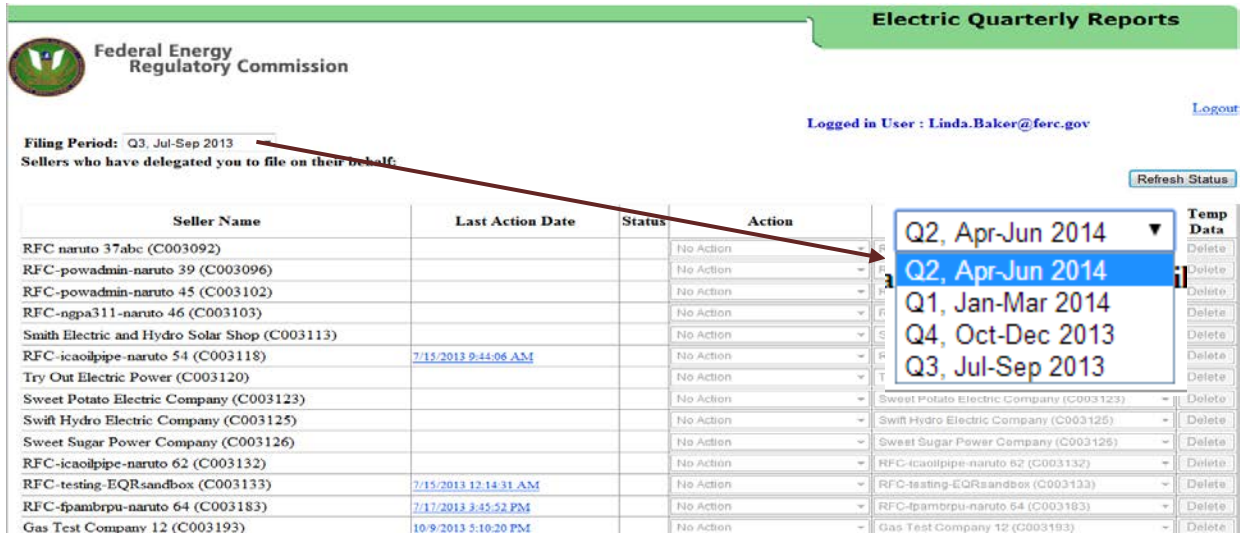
Electric Quarterly Reports

Federal Energy Regulatory Commission

Logout

Logged in User : Linda.Baker@ferc.gov

Filing Period: Q3, Jul-Sep 2013

Sellers who have delegated you to file on their behalf:

Refresh Status

| Seller Name | Last Action Date | Status | Action | | Temp Data |
|---|---|---|---|---|---|
| RFC naruto 37abc (C003092) | | | No Action | | Delete |
| RFC-powadmin-naruto 39 (C003096) | | | No Action | | Delete |
| RFC-powadmin-naruto 45 (C003102) | | | No Action | | Delete |
| RFC-ngpa311-naruto 46 (C003103) | | | No Action | | Delete |
| Smith Electric and Hydro Solar Shop (C003113) | | | No Action | | Delete |
| RFC-icaoilpipe-naruto 54 (C003118) | 7/15/2013 9:44:06 AM | | No Action | | Delete |
| Try Out Electric Power (C003120) | | | No Action | | Delete |
| Sweet Potato Electric Company (C003123) | | | No Action | Sweet Potato Electric Company (C003123) | Delete |
| Swift Hydro Electric Company (C003125) | | | No Action | Swift Hydro Electric Company (C003125) | Delete |
| Sweet Sugar Power Company (C003126) | | | No Action | Sweet Sugar Power Company (C003126) | Delete |
| RFC-icaoilpipe-naruto 62 (C003132) | | | No Action | RFC-icaoilpipe-naruto 62 (C003132) | Delete |
| RFC-testing-EQRsandbox (C003133) | 7/15/2013 12:14:31 AM | | No Action | RFC-testing-EQRsandbox (C003133) | Delete |
| RFC-fpambrpu-naruto 64 (C003183) | 7/17/2013 3:45:52 PM | | No Action | RFC-fpambrpu-naruto 64 (C003183) | Delete |
| Gas Test Company 12 (C003193) | 10/9/2013 5:10:20 PM | | No Action | Gas Test Company 12 (C003193) | Delete |

Q2, Apr-Jun 2014
Q2, Apr-Jun 2014
Q1, Jan-Mar 2014
Q4, Oct-Dec 2013
Q3, Jul-Sep 2013